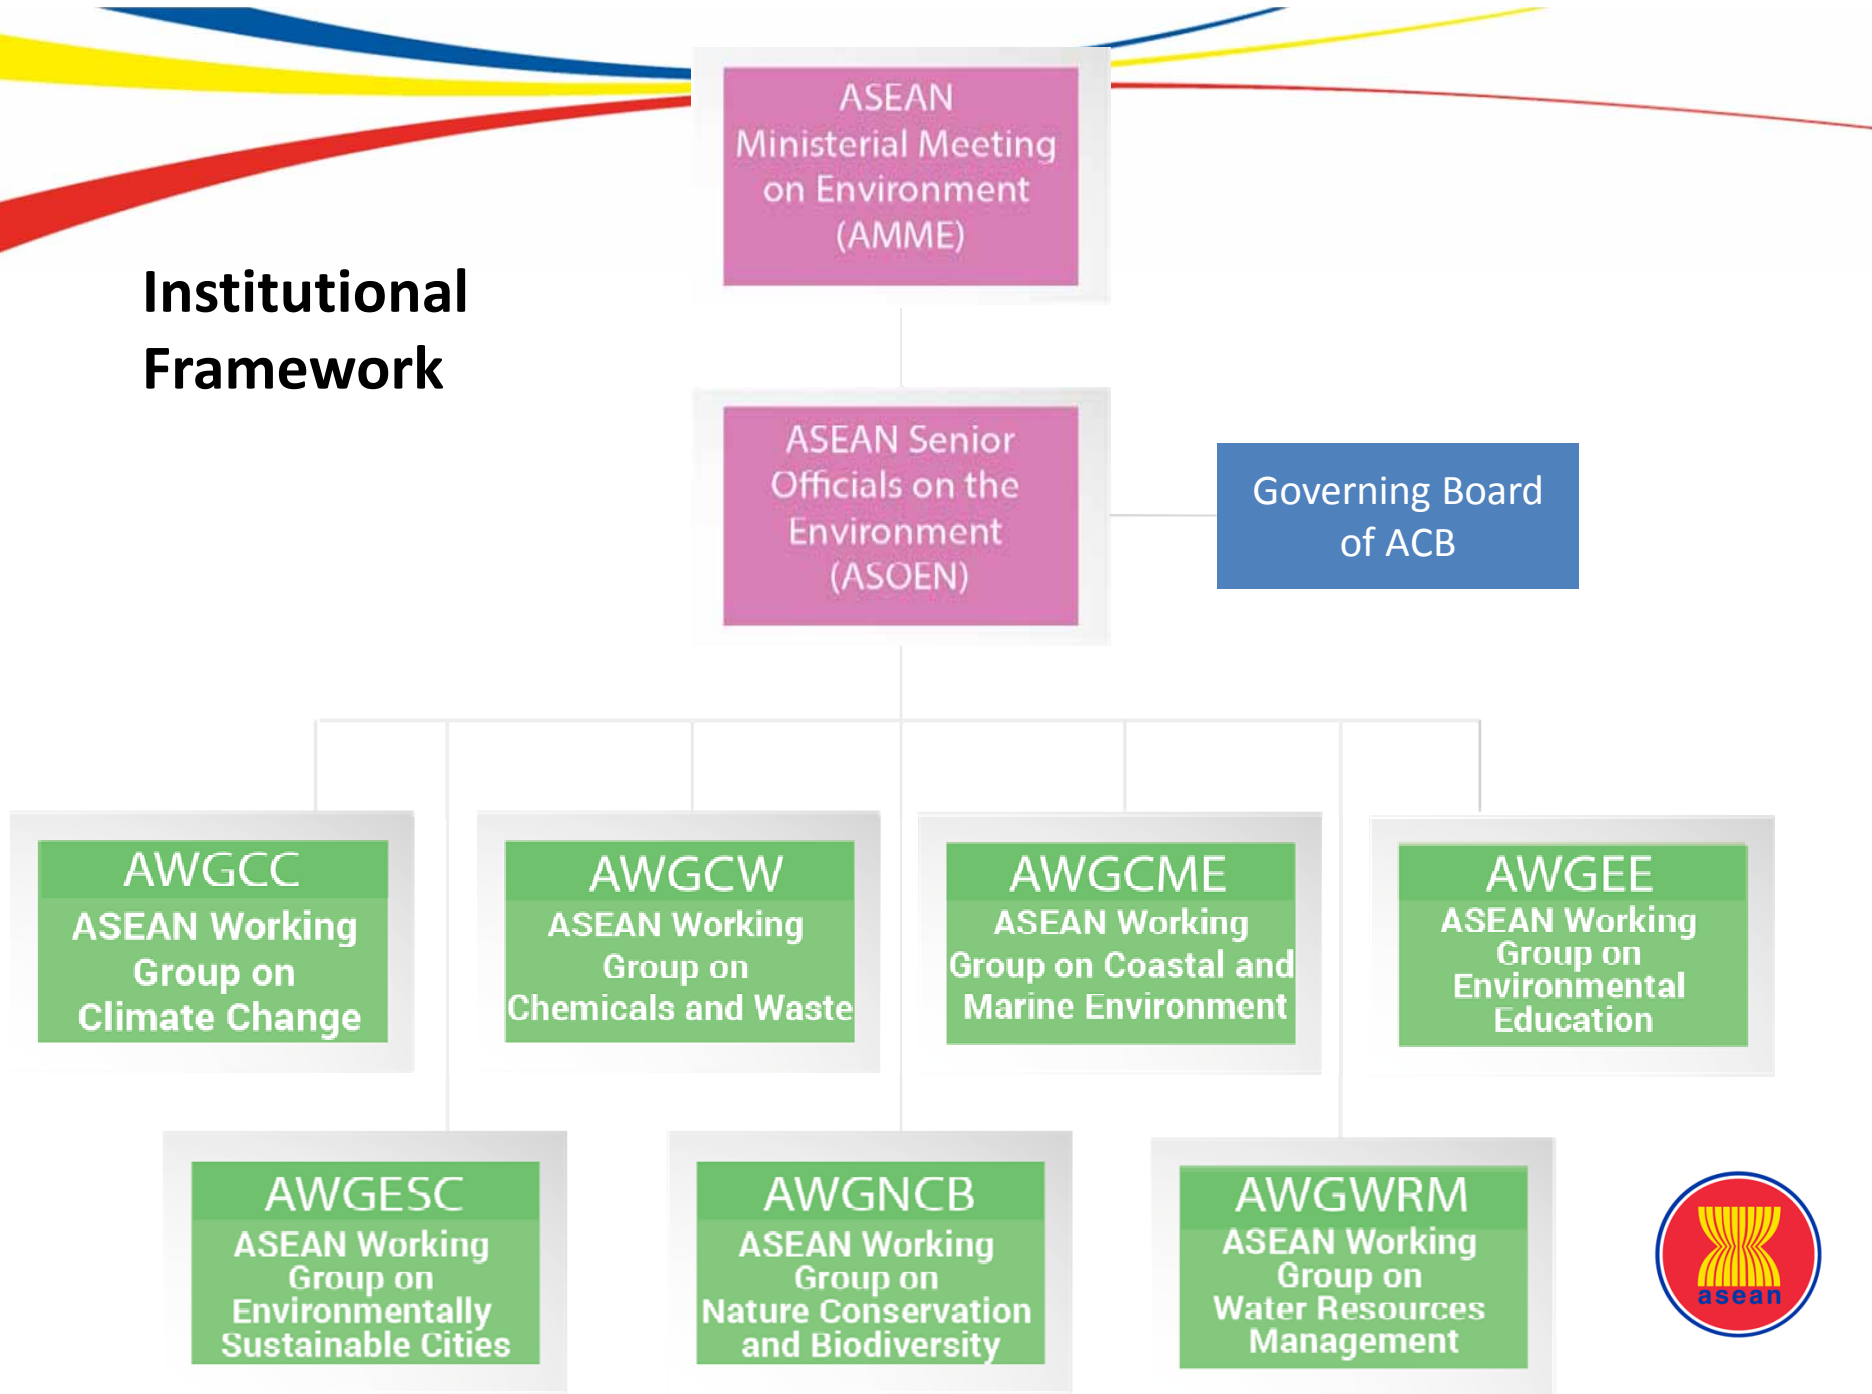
ASEAN Ministerial Meeting on Environment (AMME)

Institutional Framework

ASEAN Senior Officials on the Environment (ASOEN)

Governing Board of ACB

AWGCC
ASEAN Working Group on Climate Change

AWGCW
ASEAN Working Group on Chemicals and Waste

AWGCME
ASEAN Working Group on Coastal and Marine Environment

AWGEE
ASEAN Working Group on Environmental Education

AWGESC
ASEAN Working Group on Environmentally Sustainable Cities

AWGNCB
ASEAN Working Group on Nature Conservation and Biodiversity

AWGWRM
ASEAN Working Group on Water Resources Management

asean